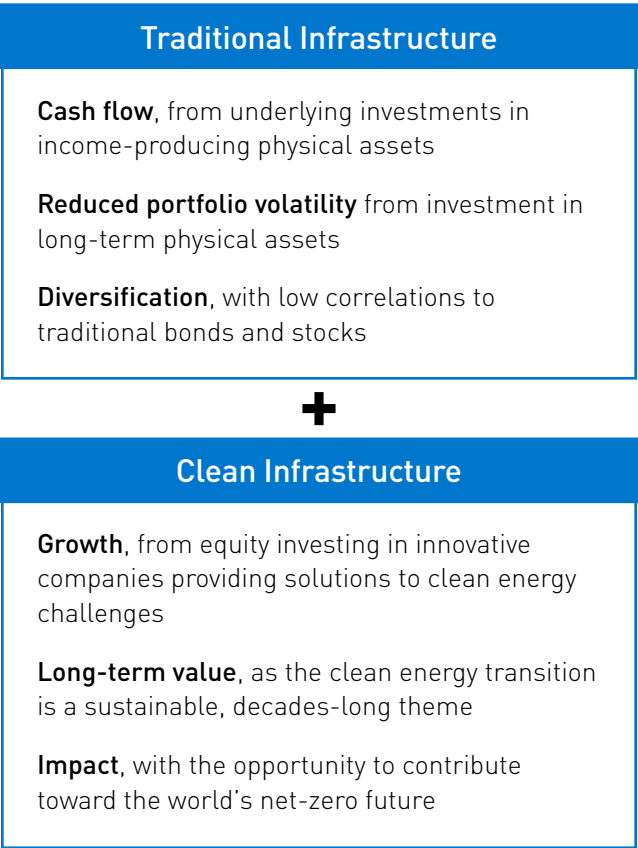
Traditional Infrastructure

Cash flow, from underlying investments in income-producing physical assets

Reduced portfolio volatility from investment in long-term physical assets

Diversification, with low correlations to traditional bonds and stocks

+

Clean Infrastructure

Growth, from equity investing in innovative companies providing solutions to clean energy challenges

Long-term value, as the clean energy transition is a sustainable, decades-long theme

Impact, with the opportunity to contribute toward the world's net-zero future